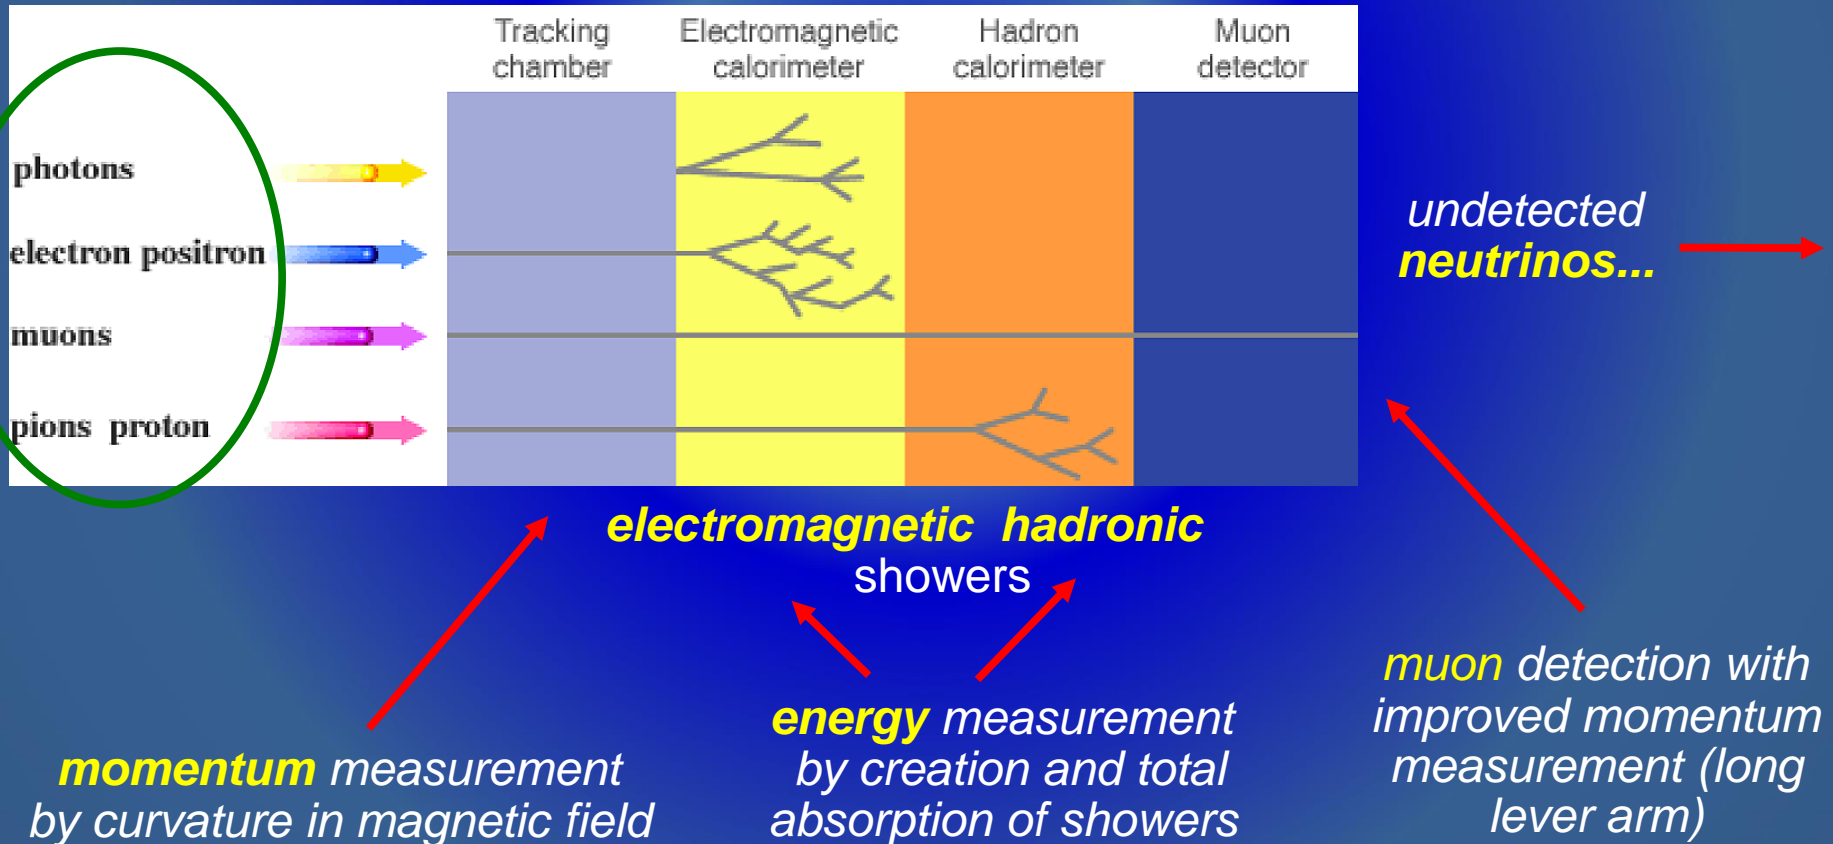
Tracking chamber

Electromagnetic calorimeter

Hadron calorimeter

Muon detector

photons

electron positron

muons

pions proton

undetected neutrinos...

electromagnetic hadronic showers

momentum measurement by curvature in magnetic field

energy measurement by creation and total absorption of showers

muon detection with improved momentum measurement (long lever arm)